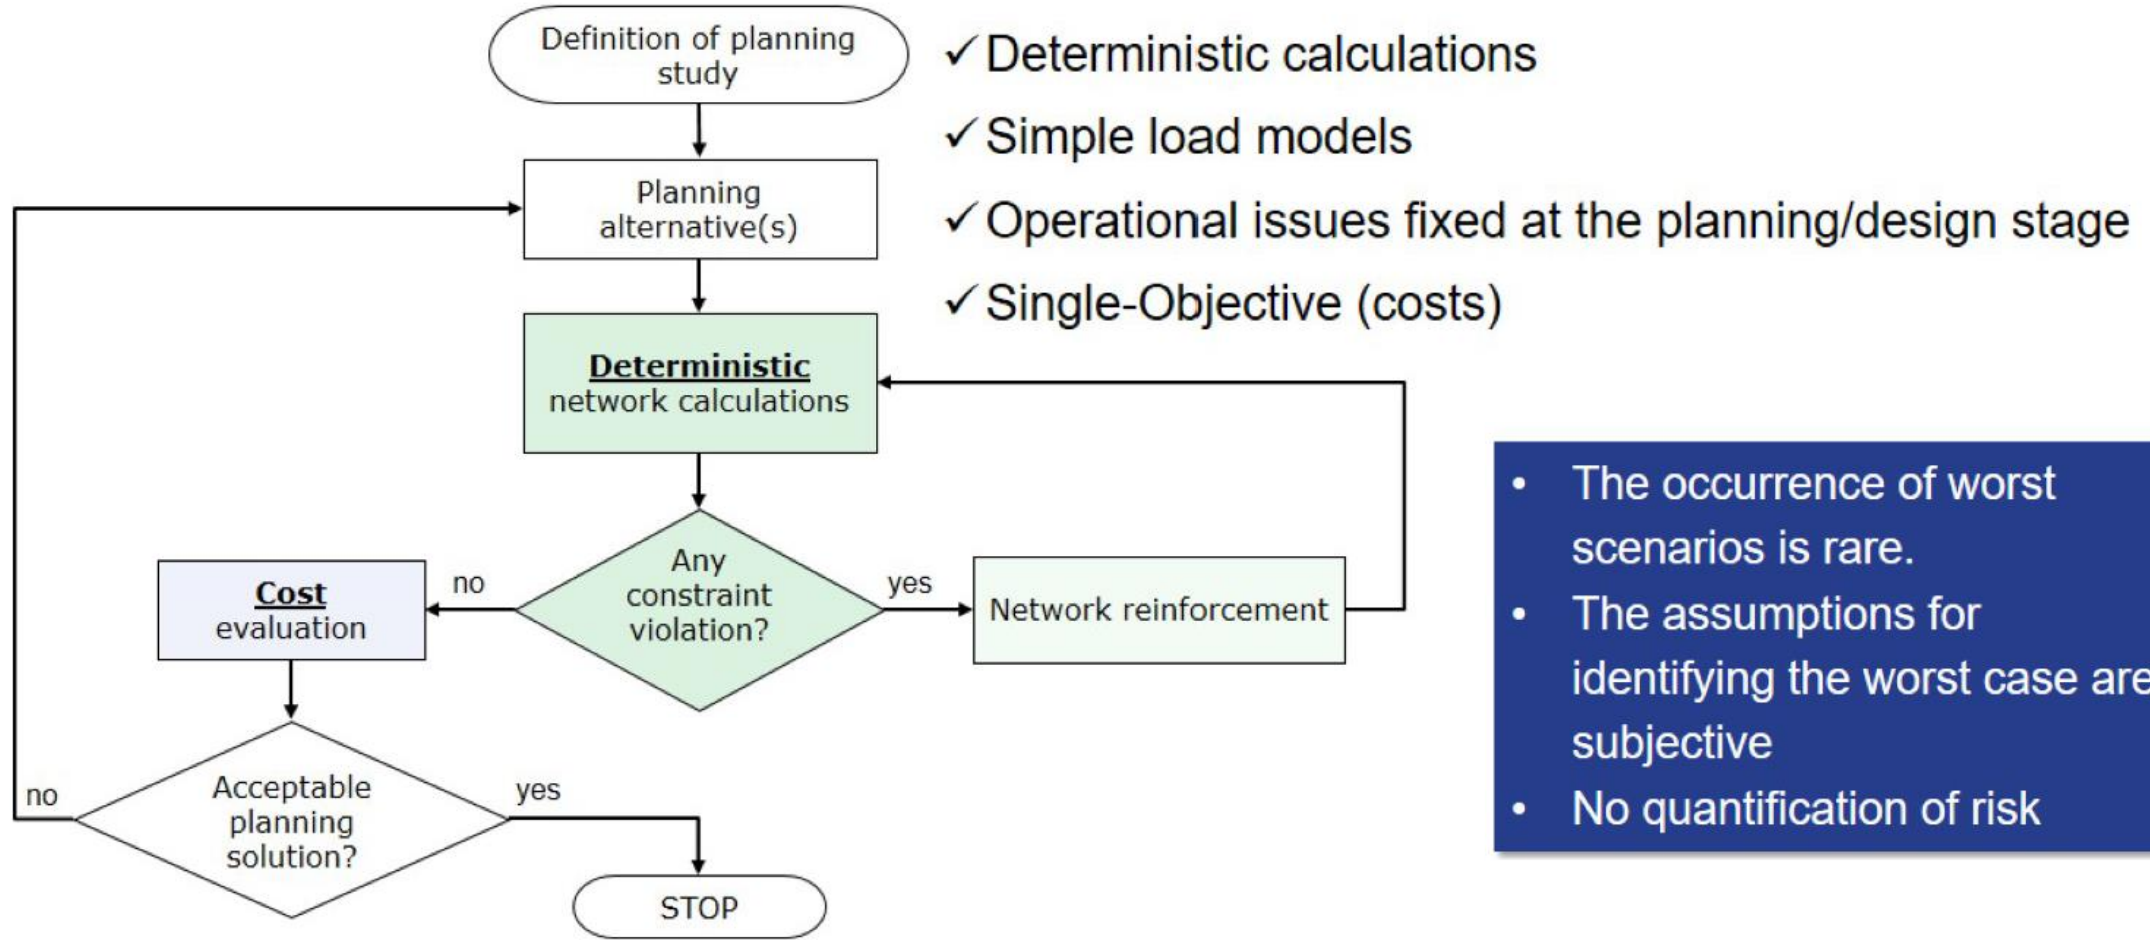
Definition of planning study

Planning alternative(s)

**Deterministic** network calculations

Any constraint violation?

yes

Network reinforcement

no

**Cost** evaluation

Acceptable planning solution?

no

yes

STOP

✓Deterministic calculations

✓Simple load models

✓Operational issues fixed at the planning/design stage

✓Single-Objective (costs)

• The occurrence of worst scenarios is rare.
• The assumptions for identifying the worst case are subjective
• No quantification of risk